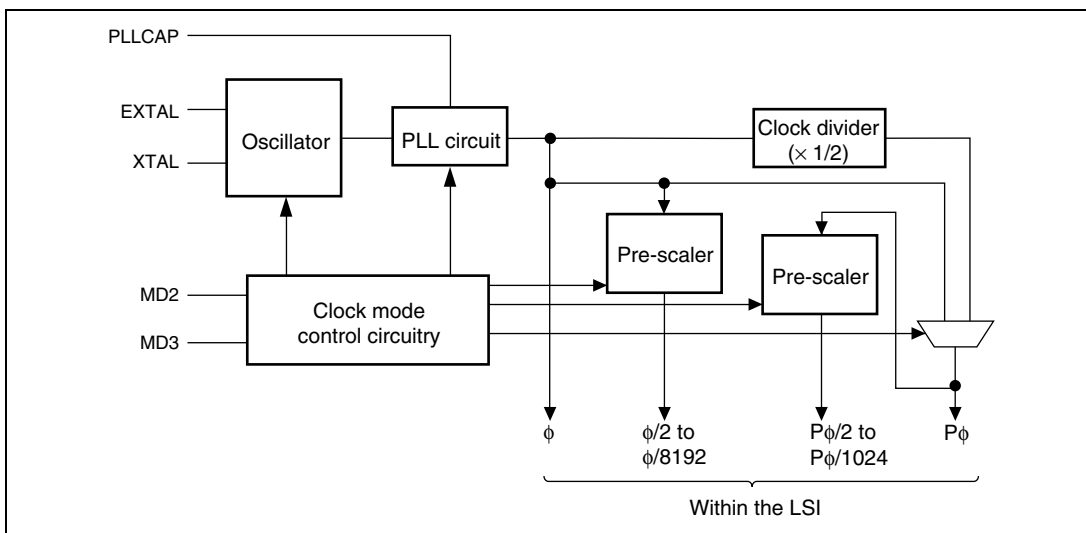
PLLCAP

EXTAL

XTAL

Oscillator

PLL circuit

Clock divider ($\times$ 1/2)

Pre-scaler

Pre-scaler

MD2

MD3

Clock mode control circuitry

$\phi$

$\phi$/2 to $\phi$/8192

P$\phi$/2 to P$\phi$/1024

P$\phi$

Within the LSI